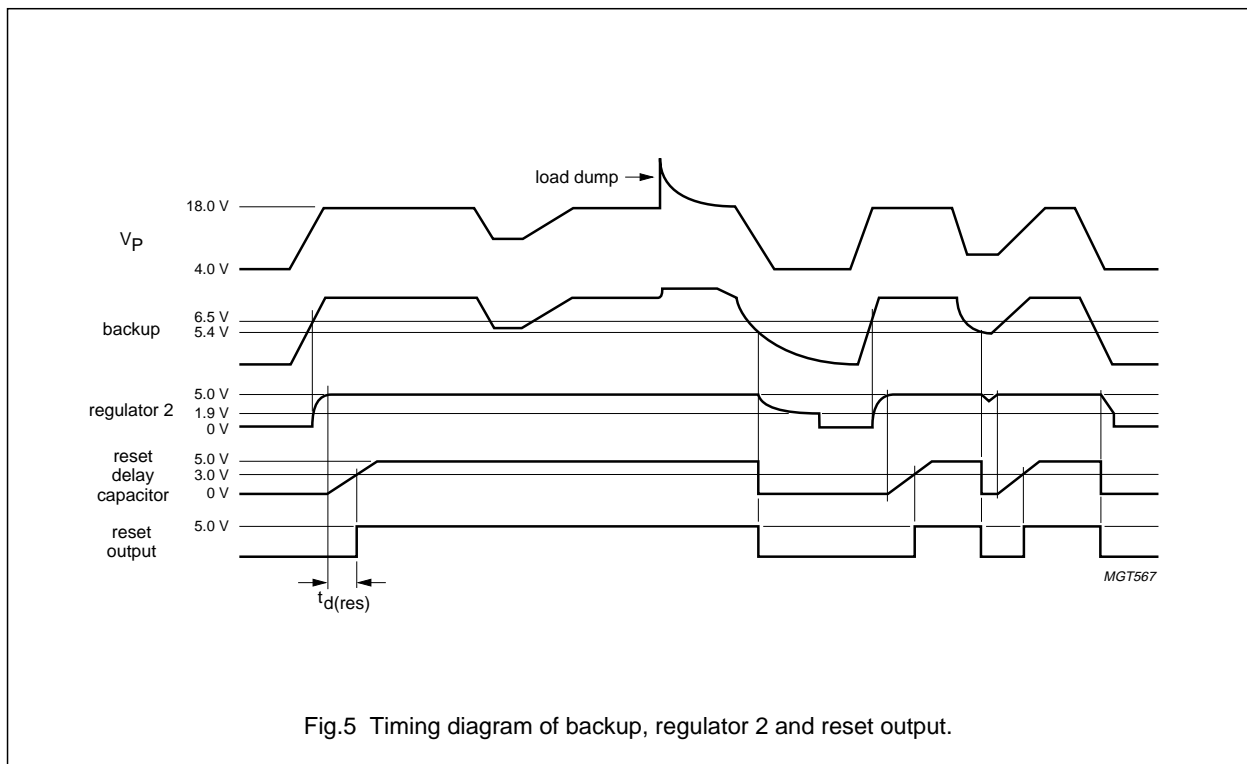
load dump

18.0 V

$V_P$

4.0 V

backup

6.5 V
5.4 V

regulator 2

5.0 V
1.9 V
0 V

reset delay capacitor

5.0 V
3.0 V
0 V

reset output

5.0 V

$t_{d(res)}$

MGT567

Fig.5 Timing diagram of backup, regulator 2 and reset output.